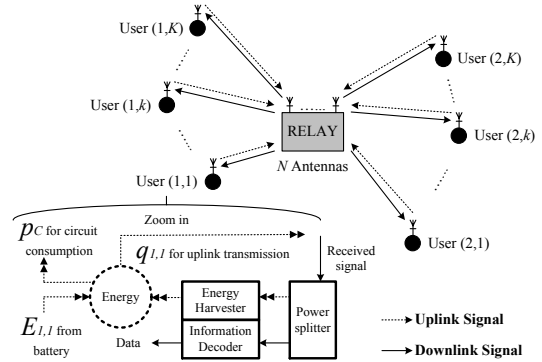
User (1,$K$)

User (2,$K$)

User (1,$k$)

RELAY

User (2,$k$)

$N$ Antennas

User (1,1)

Zoom in

$p_C$ for circuit consumption

$q_{1,1}$ for uplink transmission

Received signal

User (2,1)

Energy

Energy Harvester

Power splitter

$E_{1,1}$ from battery

Information Decoder

Data

Uplink Signal

Downlink Signal